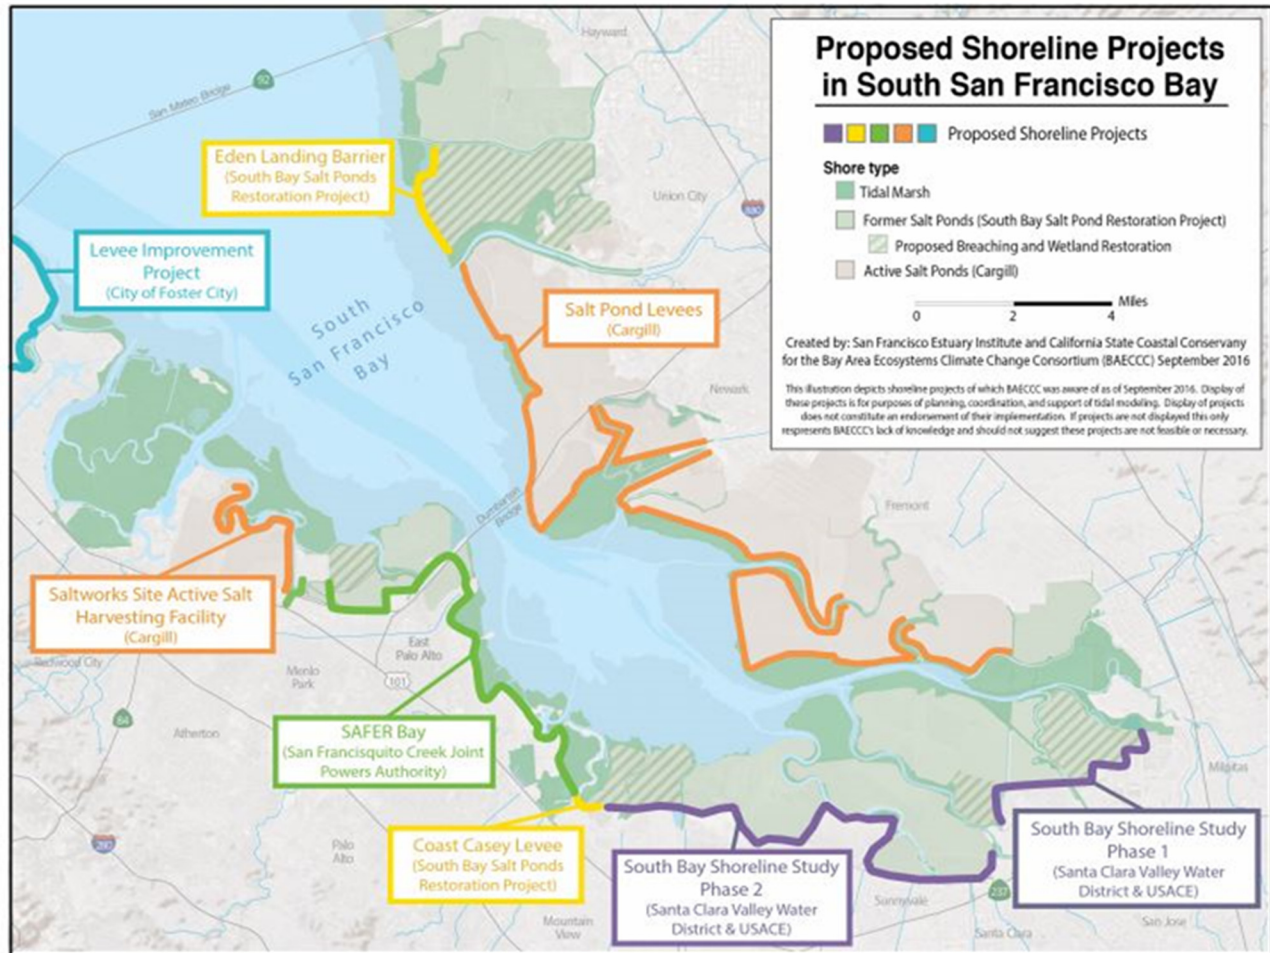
Proposed Shoreline Projects in South San Francisco Bay

Proposed Shoreline Projects

Shore type
Tidal Marsh
Former Salt Ponds (South Bay Salt Pond Restoration Project)
Proposed Breaching and Wetland Restoration
Active Salt Ponds (Cargill)

0 2 4 Miles

Created by: San Francisco Estuary Institute and California State Coastal Conservancy for the Bay Area Ecosystems Climate Change Consortium (BAECCC) September 2016

This illustration depicts shoreline projects of which BAECCC was aware of as of September 2016. Display of these projects is for purposes of planning, coordination, and support of tidal modeling. Display of projects does not constitute an endorsement of their implementation. If projects are not displayed this only represents BAECCC's lack of knowledge and should not suggest these projects are not feasible or necessary.

Hayward
92
San Mateo Bridge
Union City
880
Newark
Fremont
Dumbarton Bridge
East Palo Alto
Menlo Park
Redwood City
101
84
Atherton
Palo Alto
280
Mountain View
Sunnyvale
237
Santa Clara
San Jose
Milpitas

South San Francisco Bay

Eden Landing Barrier (South Bay Salt Ponds Restoration Project)

Levee Improvement Project (City of Foster City)

Salt Pond Levees (Cargill)

Saltworks Site Active Salt Harvesting Facility (Cargill)

SAFER Bay (San Francisquito Creek Joint Powers Authority)

Coast Casey Levee (South Bay Salt Ponds Restoration Project)

South Bay Shoreline Study Phase 2 (Santa Clara Valley Water District & USACE)

South Bay Shoreline Study Phase 1 (Santa Clara Valley Water District & USACE)